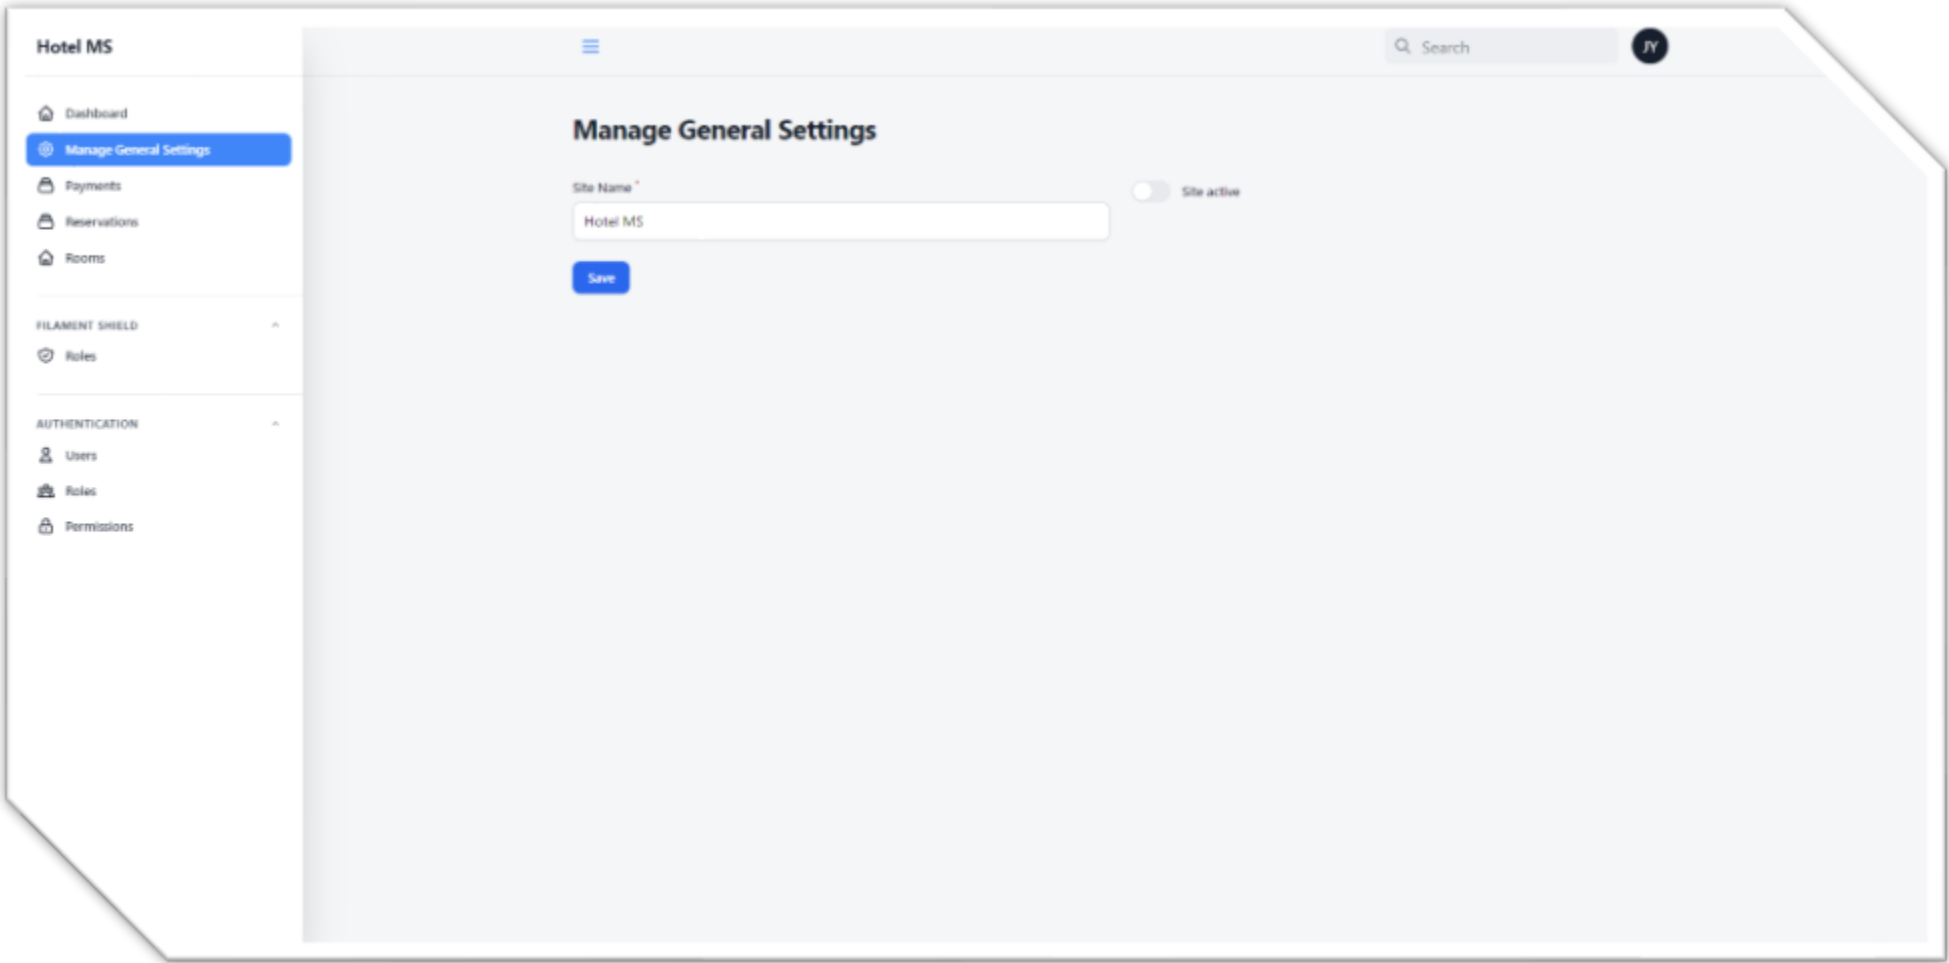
Hotel MS

Dashboard
Manage General Settings
Payments
Reservations
Rooms

FILAMENT SHIELD
Roles

AUTHENTICATION
Users
Roles
Permissions

Search
JY

Manage General Settings

Site Name*
Hotel MS

Site active

Save